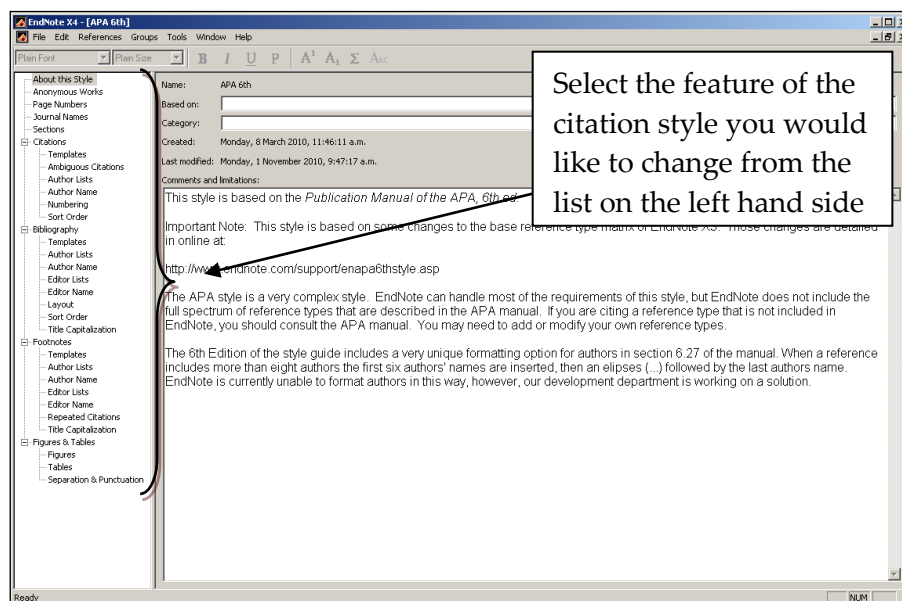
EndNote X4 - [APA 6th]

File Edit References Groups Tools Window Help

Plain Font Plain Size B I U P $A^1$ $A_1$ Σ Abc

About this Style
Anonymous Works
Page Numbers
Journal Names
Sections
Citations
Templates
Ambiguous Citations
Author Lists
Author Name
Numbering
Sort Order
Bibliography
Templates
Author Lists
Author Name
Editor Lists
Editor Name
Layout
Sort Order
Title Capitalization
Footnotes
Templates
Author Lists
Author Name
Editor Lists
Editor Name
Repeated Citations
Title Capitalization
Figures & Tables
Figures
Tables
Separation & Punctuation

Name: APA 6th
Based on:
Category:
Created: Monday, 8 March 2010, 11:46:11 a.m.
Last modified: Monday, 1 November 2010, 9:47:17 a.m.
Comments and limitations:

Select the feature of the citation style you would like to change from the list on the left hand side

This style is based on the Publication Manual of the APA, 6th ed.

Important Note: This style is based on some changes to the base reference type matrix of EndNote X3. Those changes are detailed in online at:

http://www.endnote.com/support/enapa6thstyle.asp

The APA style is a very complex style. EndNote can handle most of the requirements of this style, but EndNote does not include the full spectrum of reference types that are described in the APA manual. If you are citing a reference type that is not included in EndNote, you should consult the APA manual. You may need to add or modify your own reference types.

The 6th Edition of the style guide includes a very unique formatting option for authors in section 6.27 of the manual. When a reference includes more than eight authors the first six authors' names are inserted, then an elipses (...) followed by the last authors name. EndNote is currently unable to format authors in this way, however, our development department is working on a solution.

Ready NUM